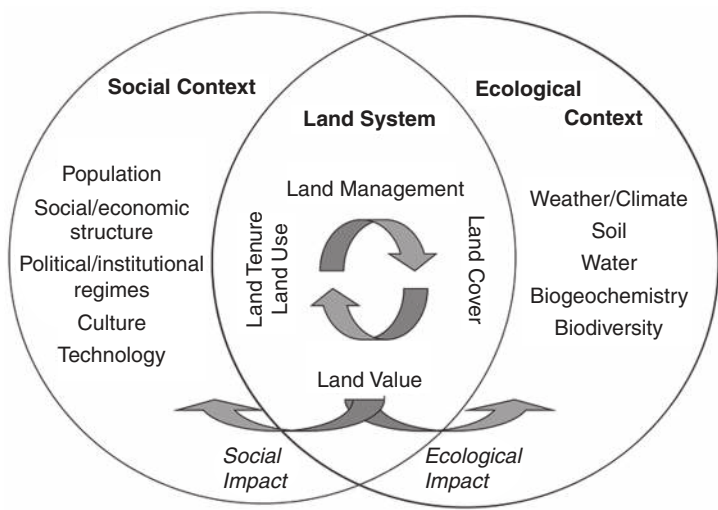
Social Context

Population
Social/economic structure
Political/institutional regimes
Culture
Technology

Land System

Land Management

Land Tenure
Land Use

Land Cover

Land Value

Ecological Context

Weather/Climate
Soil
Water
Biogeochemistry
Biodiversity

Social Impact

Ecological Impact